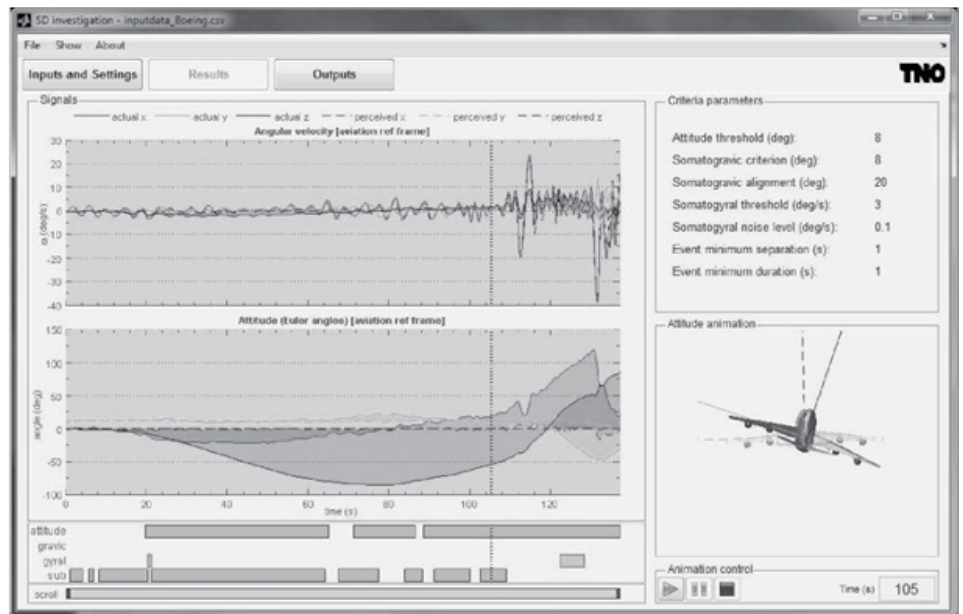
SD investigation - inputdata_Boeing.csv

File Show About

Inputs and Settings

Results

Outputs

TNO

Signals

actual x actual y actual z perceived x perceived y perceived z

Angular velocity [aviation ref frame]

30
20
10
0
-10
-20
-30
-40

ω (deg/s)

Attitude (Euler angles) [aviation ref frame]

150
100
50
0
-50
-100

angle (deg)

0 20 40 60 80 100 120

time (s)

attitude
gravic
gyral
sub

scroll

Criteria parameters

| | |
|---|---|
| Attitude threshold (deg): | 8 |
| Somatogravic criterion (deg): | 8 |
| Somatogravic alignment (deg): | 20 |
| Somatogyral threshold (deg/s): | 3 |
| Somatogyral noise level (deg/s): | 0.1 |
| Event minimum separation (s): | 1 |
| Event minimum duration (s): | 1 |

Attitude animation

Animation control

Time (s) 105